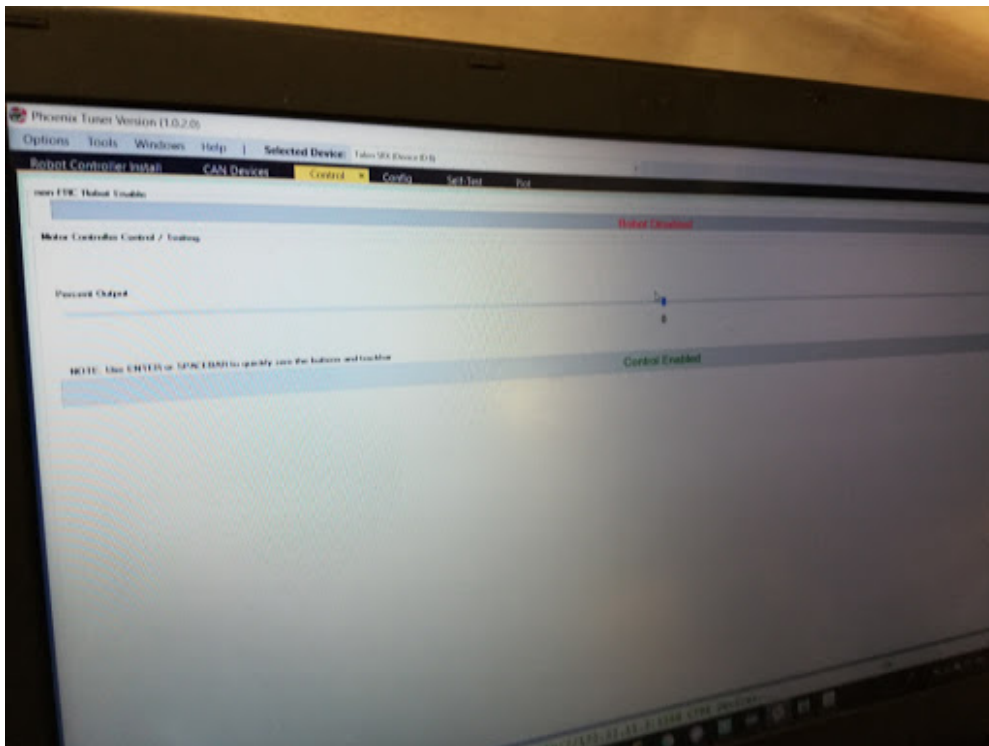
Phoenix Tuner Version (1.0.2.0)

Options Tools Windows Help | Selected Device: Talon SRX (Device ID 0)

Robot Controller Install CAN Devices Control × Config Self-Test Plot

non FRC Robot Enable

Robot Disabled

Motor Controller Control / Testing

Percent Output

0

NOTE: Use ENTER or SPACEBAR to quickly use the buttons and trackbar

Control Enabled

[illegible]